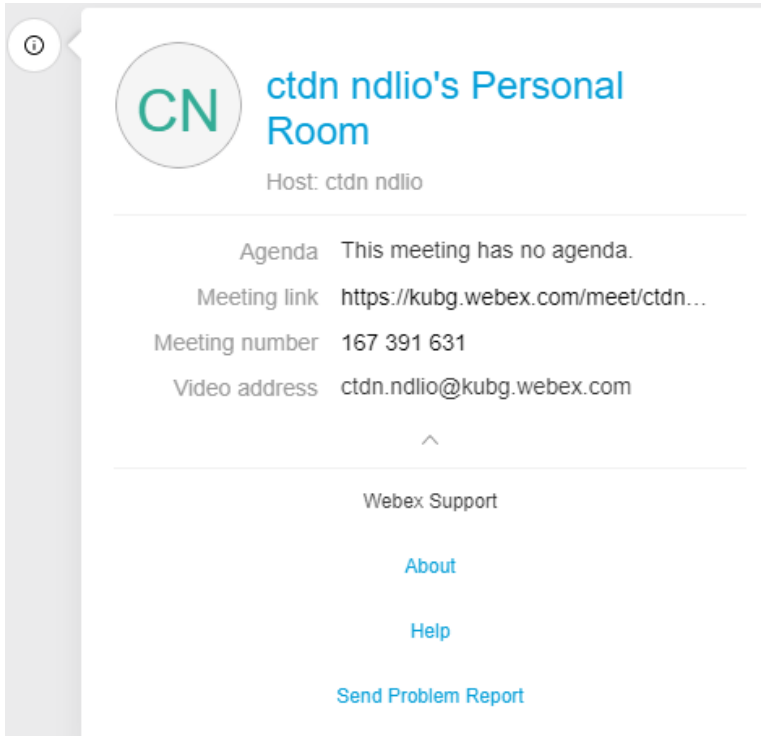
CN

ctdn ndlio's Personal Room

Host: ctdn ndlio

| | |
|---|---|
| Agenda | This meeting has no agenda. |
| Meeting link | https://kubg.webex.com/meet/ctdn… |
| Meeting number | 167 391 631 |
| Video address | ctdn.ndlio@kubg.webex.com |

Webex Support

About

Help

Send Problem Report